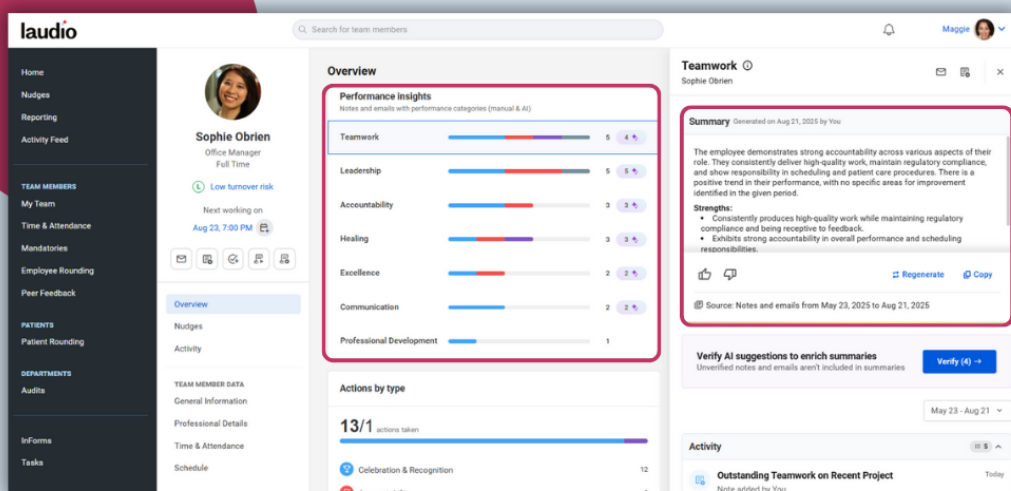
laudio

Search for team members

Maggie

Home
Nudges
Reporting
Activity Feed

TEAM MEMBERS
My Team
Time & Attendance
Mandatories
Employee Rounding
Peer Feedback

PATIENTS
Patient Rounding

DEPARTMENTS
Audits

InForms
Tasks

Sophie Obrien
Office Manager
Full Time

Low turnover risk

Next working on
Aug 23, 7:00 PM

Overview
Nudges
Activity

TEAM MEMBER DATA
General Information
Professional Details
Time & Attendance
Schedule

Overview

Performance insights
Notes and emails with performance categories (manual & AI)

| Teamwork | 5 | 4 |
|---|---|---|
| Leadership | 5 | 5 |
| Accountability | 3 | 3 |
| Healing | 3 | 3 |
| Excellence | 2 | 2 |
| Communication | 2 | 2 |
| Professional Development | 1 | |

Actions by type

13/1 actions taken

Celebration & Recognition 12

Teamwork
Sophie Obrien

Summary Generated on Aug 21, 2025 by You

The employee demonstrates strong accountability across various aspects of their role. They consistently deliver high-quality work, maintain regulatory compliance, and show responsibility in scheduling and patient care procedures. There is a positive trend in their performance, with no specific areas for improvement identified in the given period.

Strengths:
• Consistently produces high-quality work while maintaining regulatory compliance and being receptive to feedback.
• Exhibits strong accountability in overall performance and scheduling responsibilities.

Regenerate
Copy

Source: Notes and emails from May 23, 2025 to Aug 21, 2025

Verify AI suggestions to enrich summaries
Unverified notes and emails aren't included in summaries

Verify (4) →

May 23 - Aug 21

Activity 5

Outstanding Teamwork on Recent Project
Today
Note added by You